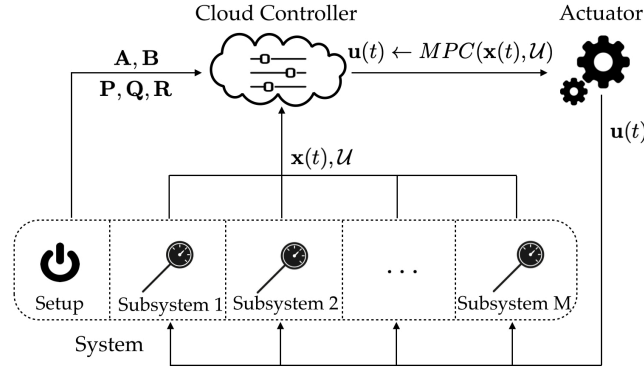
Cloud Controller

Actuator

$\mathbf{A}, \mathbf{B}$

$\mathbf{P}, \mathbf{Q}, \mathbf{R}$

$\mathbf{u}(t) \leftarrow MPC(\mathbf{x}(t), \mathcal{U})$

$\mathbf{u}(t)$

$\mathbf{x}(t), \mathcal{U}$

Setup

Subsystem 1

Subsystem 2

...

Subsystem M

System